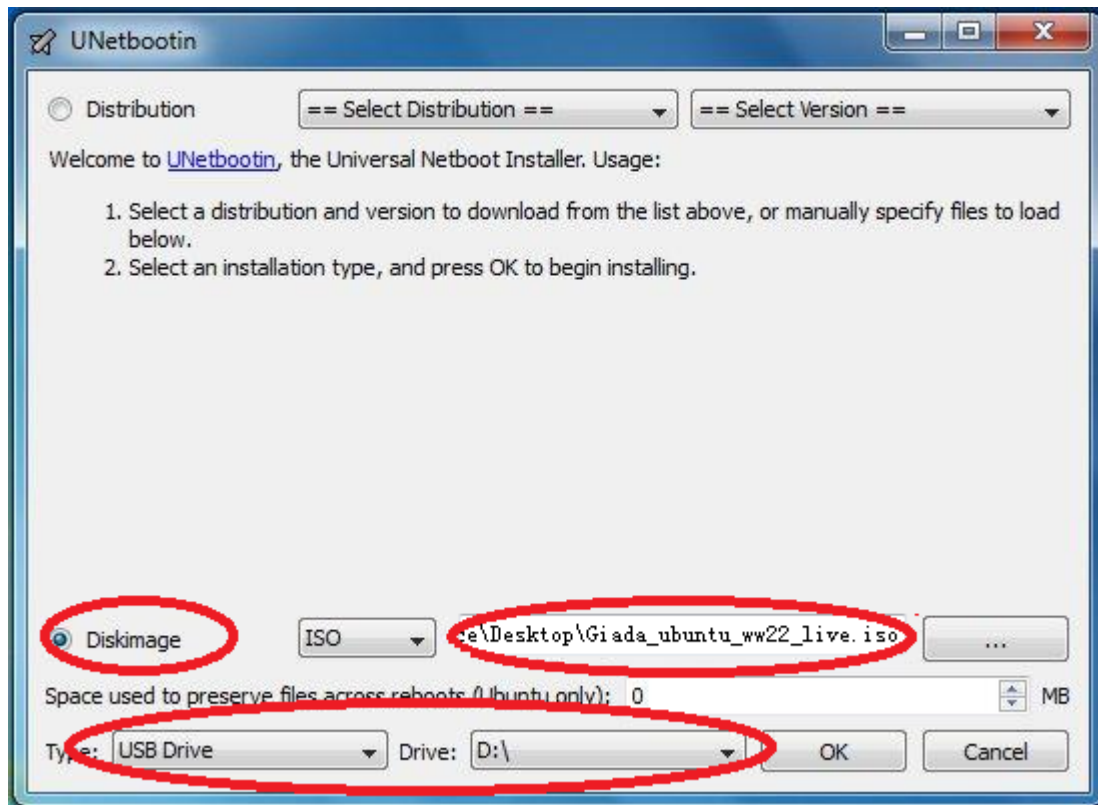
UNetbootin

Distribution

== Select Distribution ==

== Select Version ==

Welcome to UNetbootin, the Universal Netboot Installer. Usage:

1. Select a distribution and version to download from the list above, or manually specify files to load below.
2. Select an installation type, and press OK to begin installing.

Diskimage

ISO

e\Desktop\Giada_ubuntu_ww22_live.iso

...

Space used to preserve files across reboots (Ubuntu only): 0 MB

Type: USB Drive

Drive: D:\

OK

Cancel